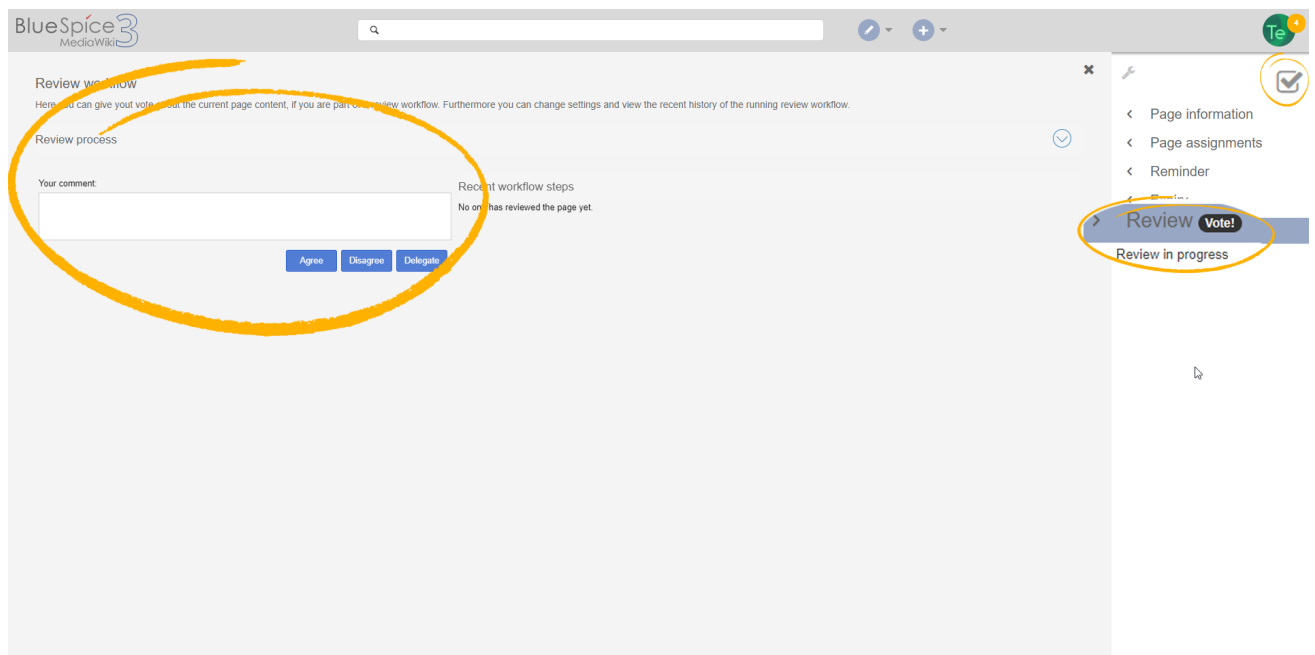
BlueSpice MediaWiki 3

Te 4

Review w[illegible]flow

Here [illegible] can give yout vote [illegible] the current page content, if you are part of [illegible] review workflow. Furthermore you can change settings and view the recent history of the running review workflow.

Review process

Your comment:

Agree Disagree Delegate

Recent workflow steps

No on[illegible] has reviewed the page yet.

Page information

Page assignments

Reminder

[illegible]

Review Vote!

Review in progress